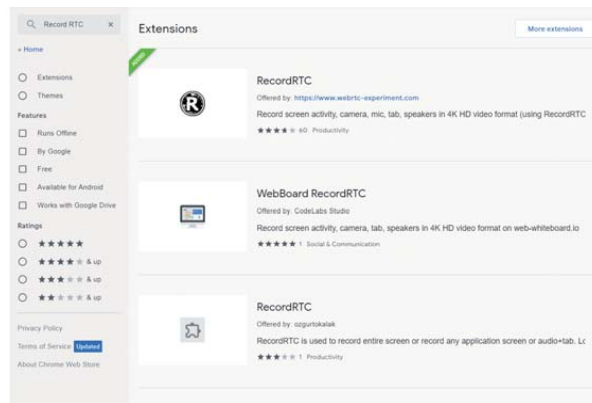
Record RTC ×

« Home

Extensions

Themes

Features

Runs Offline

By Google

Free

Available for Android

Works with Google Drive

Ratings

★★★★★

★★★★★ & up

★★★★★ & up

★★★★★ & up

Privacy Policy

Terms of Service Updated

About Chrome Web Store

Extensions

More extensions

ADDED

RecordRTC

Offered by: https://www.webrtc-experiment.com

Record screen activity, camera, mic, tab, speakers in 4K HD video format (using RecordRTC

★★★★★ 60 Productivity

WebBoard RecordRTC

Offered by: CodeLabs Studio

Record screen activity, camera, tab, speakers in 4K HD video format on web-whiteboard.io

★★★★★ 1 Social & Communication

RecordRTC

Offered by: ozgurtokalak

RecordRTC is used to record entire screen or record any application screen or audio+tab. Lc

★★★★★ 1 Productivity